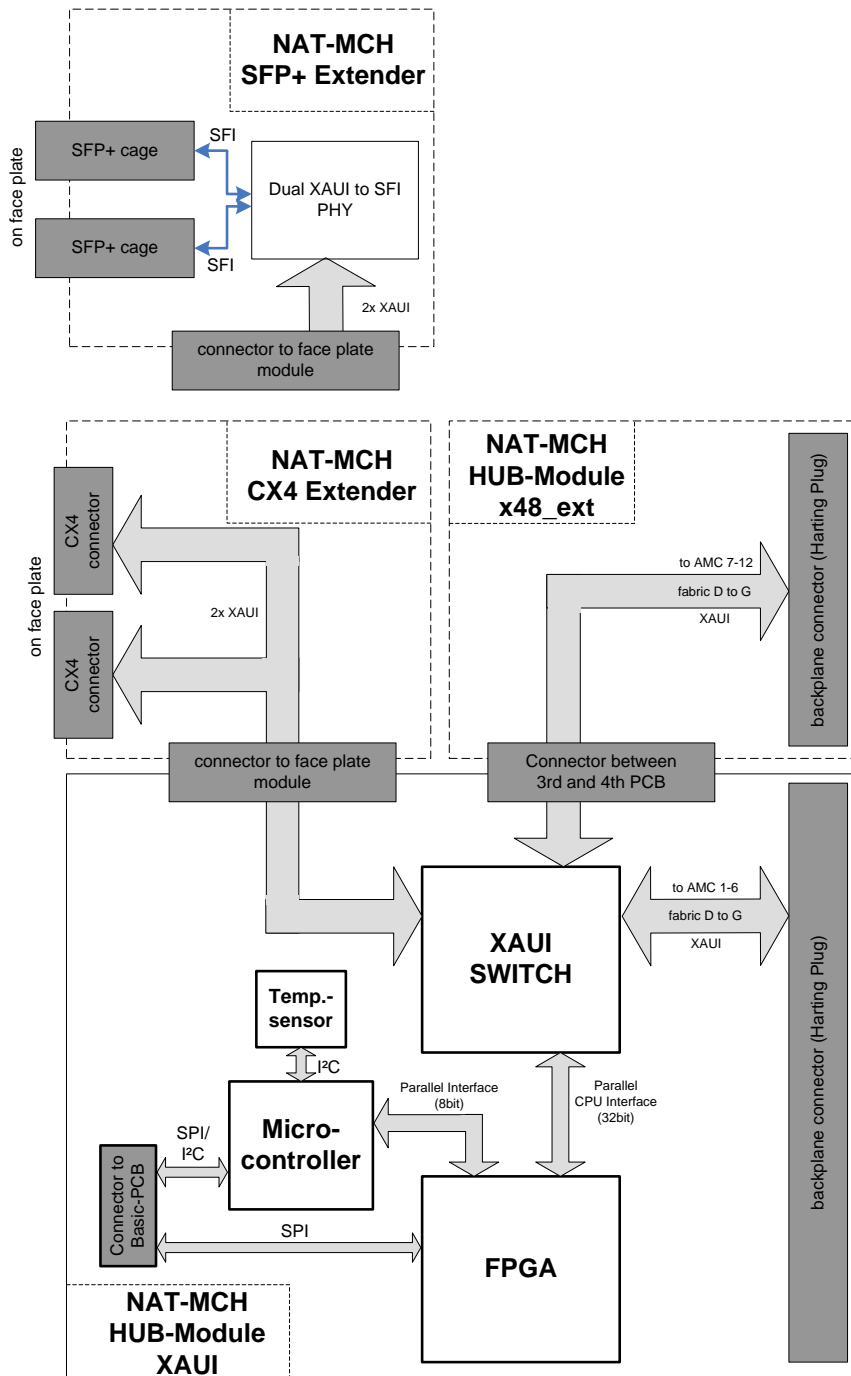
NAT-MCH
SFP+ Extender

on face plate

SFP+ cage

SFI

Dual XAUI to SFI PHY

SFP+ cage

SFI

2x XAUI

connector to face plate module

NAT-MCH
CX4 Extender

NAT-MCH
HUB-Module
x48_ext

on face plate

CX4 connector

2x XAUI

CX4 connector

to AMC 7-12

fabric D to G

XAUI

backplane connector (Harting Plug)

connector to face plate module

Connector between 3rd and 4th PCB

to AMC 1-6

fabric D to G

XAUI

XAUI
SWITCH

backplane connector (Harting Plug)

Temp.-sensor

I²C

Parallel Interface (8bit)

Parallel CPU Interface (32bit)

SPI/
I²C

Micro-controller

Connector to Basic-PCB

SPI

FPGA

NAT-MCH
HUB-Module
XAUI